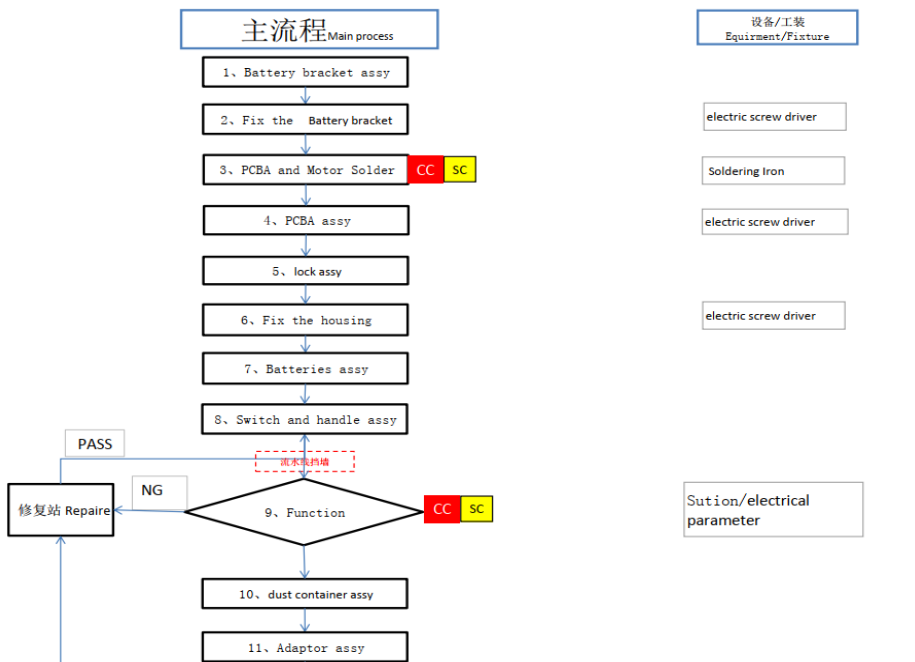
主流程Main process

设备/工装
Equirment/Fixture

1、Battery bracket assy

2、Fix the Battery bracket

electric screw driver

3、PCBA and Motor Solder

CC

SC

Soldering Iron

4、PCBA assy

electric screw driver

5、lock assy

6、Fix the housing

electric screw driver

7、Batteries assy

8、Switch and handle assy

PASS

流水线挡墙

NG

修复站 Repaire

9、Function

CC

SC

Sution/electrical parameter

10、dust container assy

11、Adaptor assy